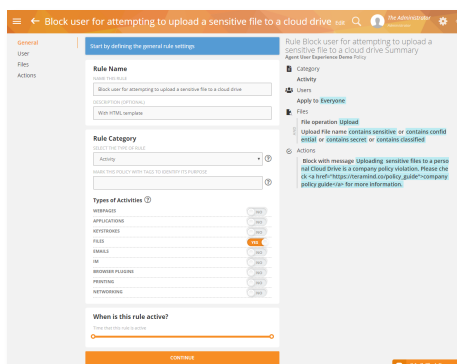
Block user for attempting to upload a sensitive file to a cloud drive EDIT

TM Administrator

General
User
Files
Actions

Start by defining the general rule settings

Rule Name

NAME THIS RULE

Block user for attempting to upload a sensitive file to a cloud drive

DESCRIPTION (OPTIONAL)

With HTML template

Rule Category

SELECT THE TYPE OF RULE

Activity

MARK THIS POLICY WITH TAGS TO IDENTIFY ITS PURPOSE

Types of Activities

WEBPAGES NO
APPLICATIONS NO
KEYSTROKES NO
FILES YES
EMAILS NO
IM NO
BROWSER PLUGINS NO
PRINTING NO
NETWORKING NO

When is this rule active?

Time that this rule is active

CONTINUE

Rule Block user for attempting to upload a sensitive file to a cloud drive Summary

Agent User Experience Demo Policy

Category
Activity

Users
Apply to Everyone

Files
File operation Upload
Upload File name contains sensitive or contains confidential or contains secret or contains classified

Actions
Block with message Uploading sensitive files to a personal Cloud Drive is a company policy violation. Please check <a href="https://teramind.co/policy_guide">company policy guide</a> for more information.